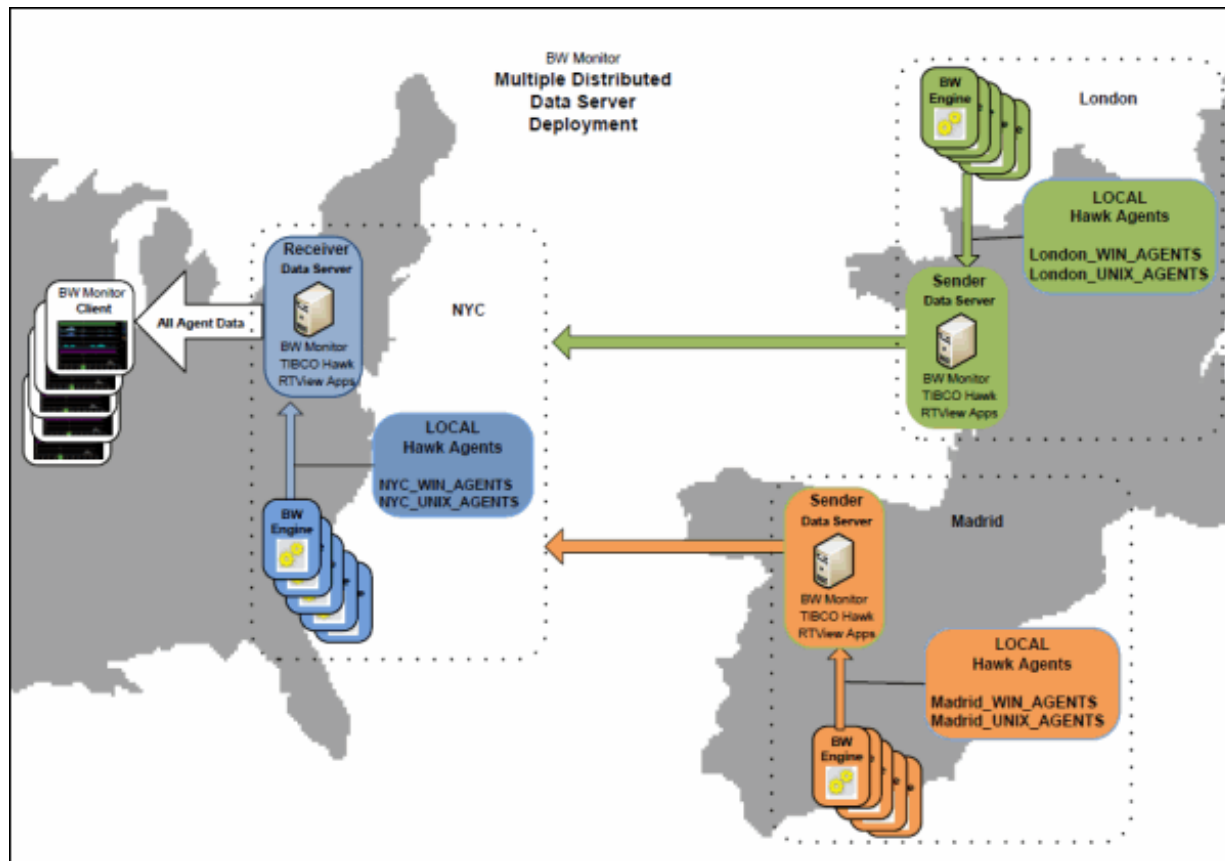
BW Monitor
Multiple Distributed Data Server Deployment

BW Engine

London

LOCAL
Hawk Agents

London_WIN_AGENTS
London_UNIX_AGENTS

Receiver
Data Server

BW Monitor
TIBCO Hawk
RTView Apps

NYC

BW Monitor
Client

All Agent Data

Sender
Data Server

BW Monitor
TIBCO Hawk
RTView Apps

LOCAL
Hawk Agents

NYC_WIN_AGENTS
NYC_UNIX_AGENTS

BW Engine

Sender
Data Server

BW Monitor
TIBCO Hawk
RTView Apps

Madrid

LOCAL
Hawk Agents

Madrid_WIN_AGENTS
Madrid_UNIX_AGENTS

BW Engine